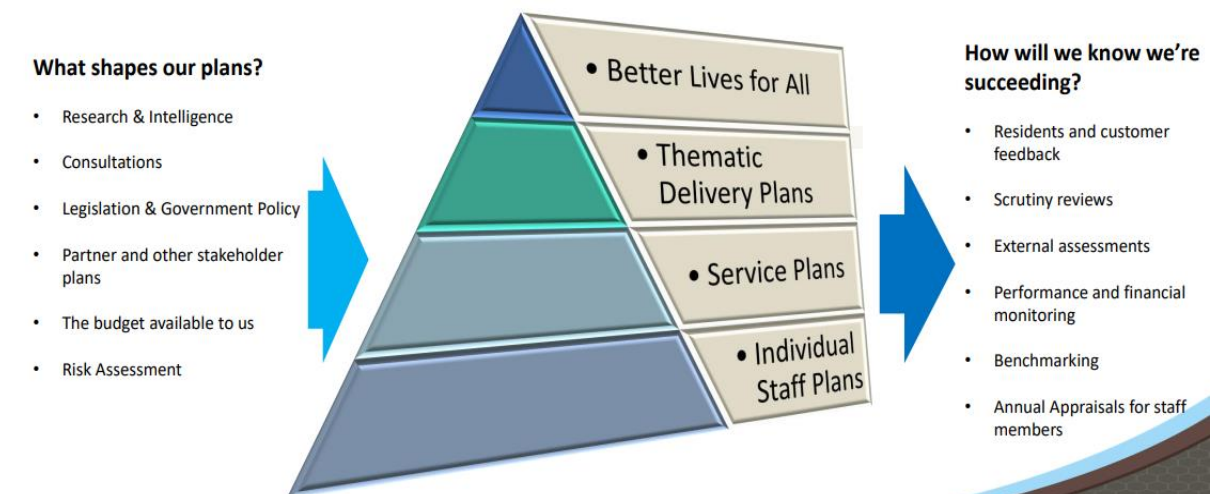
**What shapes our plans?**

- Research & Intelligence
- Consultations
- Legislation & Government Policy
- Partner and other stakeholder plans
- The budget available to us
- Risk Assessment

• Better Lives for All

• Thematic Delivery Plans

• Service Plans

• Individual Staff Plans

**How will we know we're succeeding?**

- Residents and customer feedback
- Scrutiny reviews
- External assessments
- Performance and financial monitoring
- Benchmarking
- Annual Appraisals for staff members